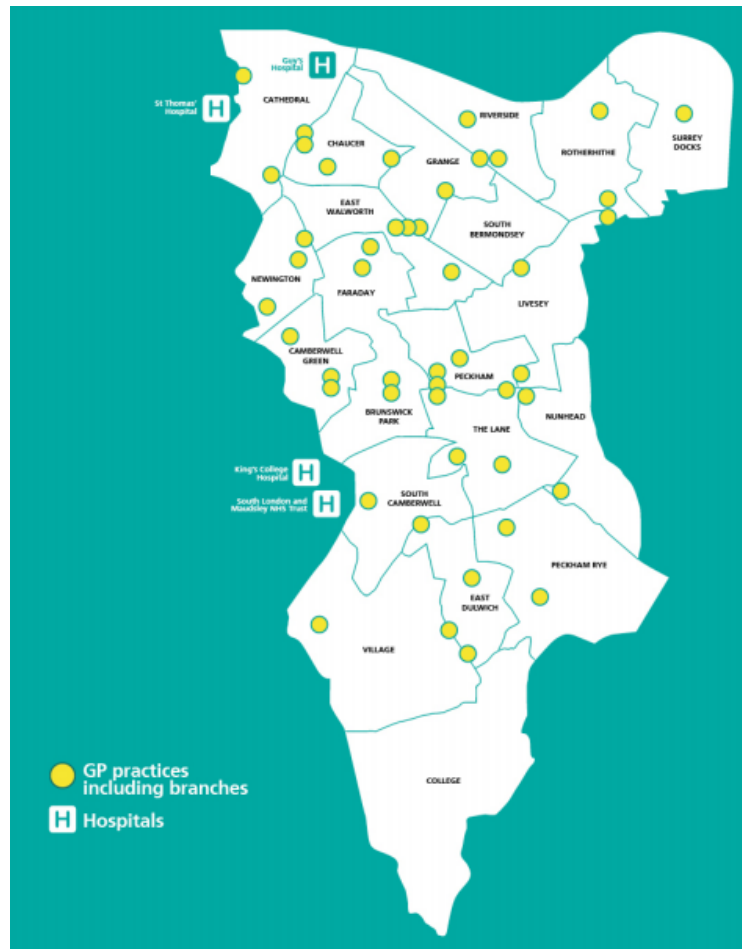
Guy's Hospital
H

St Thomas' Hospital
H

CATHEDRAL

RIVERSIDE

ROTHERHITHE

SURREY DOCKS

CHAUCER

GRANGE

EAST WALWORTH

SOUTH BERMONDSEY

NEWINGTON

FARADAY

LIVESEY

CAMBERWELL GREEN

PECKHAM

BRUNSWICK PARK

NUNHEAD

THE LANE

King's College Hospital
H

South London and Maudsley NHS Trust
H

SOUTH CAMBERWELL

PECKHAM RYE

EAST DULWICH

VILLAGE

COLLEGE

GP practices including branches

H Hospitals